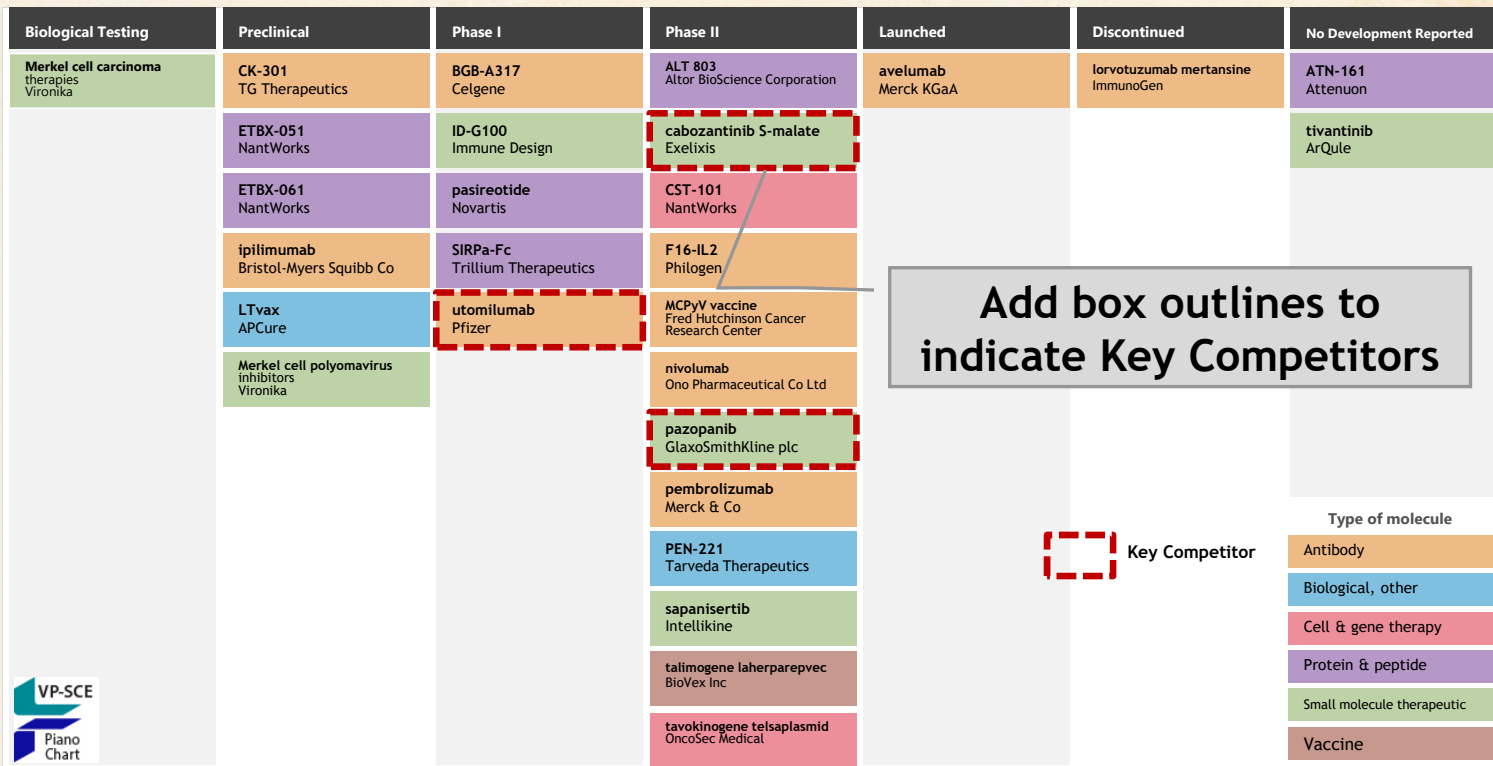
Biological Testing

Merkel cell carcinoma therapies
Vironika

Preclinical

CK-301
TG Therapeutics

ETBX-051
NantWorks

ETBX-061
NantWorks

ipilimumab
Bristol-Myers Squibb Co

LTvax
APCure

Merkel cell polyomavirus inhibitors
Vironika

Phase I

BGB-A317
Celgene

ID-G100
Immune Design

pasireotide
Novartis

SIRPa-Fc
Trillium Therapeutics

utomilumab
Pfizer

Phase II

ALT 803
Altor BioScience Corporation

cabozantinib S-malate
Exelixis

CST-101
NantWorks

F16-IL2
Philogen

MCPyV vaccine
Fred Hutchinson Cancer Research Center

nivolumab
Ono Pharmaceutical Co Ltd

pazopanib
GlaxoSmithKline plc

pembrolizumab
Merck & Co

PEN-221
Tarveda Therapeutics

sapanisertib
Intellikine

talimogene laherparepvec
BioVex Inc

tavokinogene telsaplasmid
OncoSec Medical

Launched

avelumab
Merck KGaA

Discontinued

lorvotuzumab mertansine
ImmunoGen

No Development Reported

ATN-161
Attenuon

tivantinib
ArQule

Add box outlines to indicate Key Competitors

Key Competitor

Type of molecule

Antibody

Biological, other

Cell & gene therapy

Protein & peptide

Small molecule therapeutic

Vaccine

VP-SCE
Piano Chart